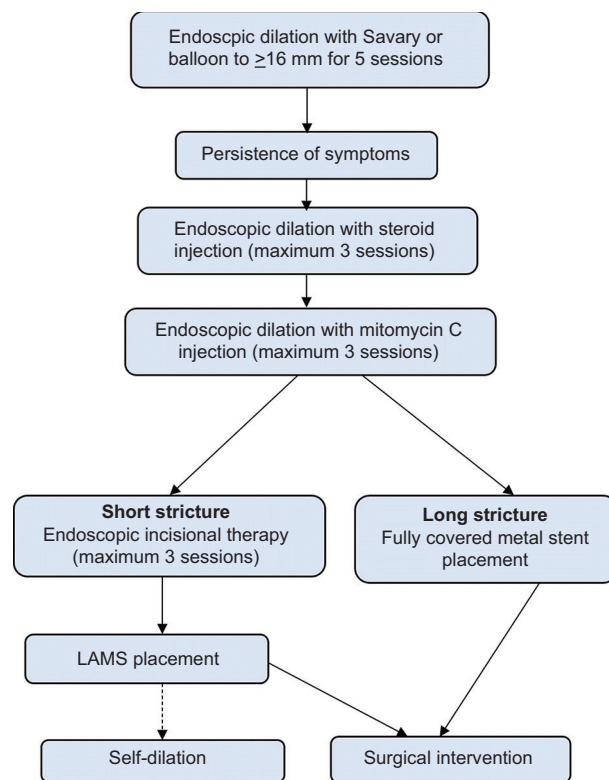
Endoscpic dilation with Savary or balloon to $\geq$16 mm for 5 sessions

Persistence of symptoms

Endoscopic dilation with steroid injection (maximum 3 sessions)

Endoscopic dilation with mitomycin C injection (maximum 3 sessions)

**Short stricture**
Endoscopic incisional therapy (maximum 3 sessions)

**Long stricture**
Fully covered metal stent placement

LAMS placement

Self-dilation

Surgical intervention